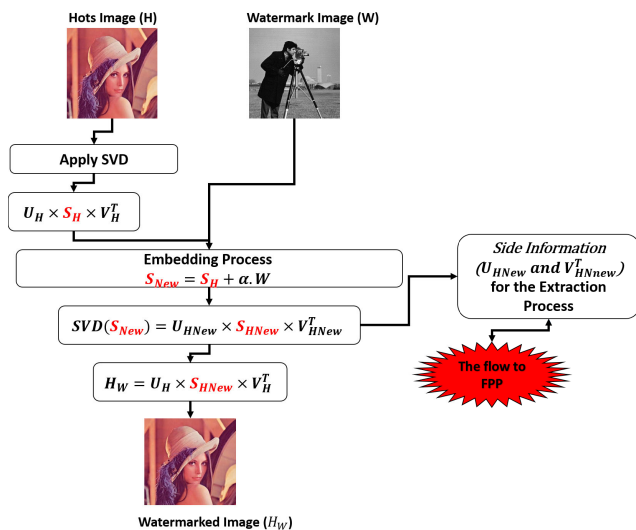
Hots Image (H)

Watermark Image (W)

Apply SVD

$U_H \times S_H \times V_H^T$

Embedding Process
$S_{New} = S_H + \alpha . W$

$SVD(S_{New}) = U_{HNew} \times S_{HNew} \times V_{HNew}^T$

$H_W = U_H \times S_{HNew} \times V_H^T$

Side Information ($U_{HNew}$ and $V_{HNnew}^T$) for the Extraction Process

The flow to FPP

Watermarked Image ($H_W$)